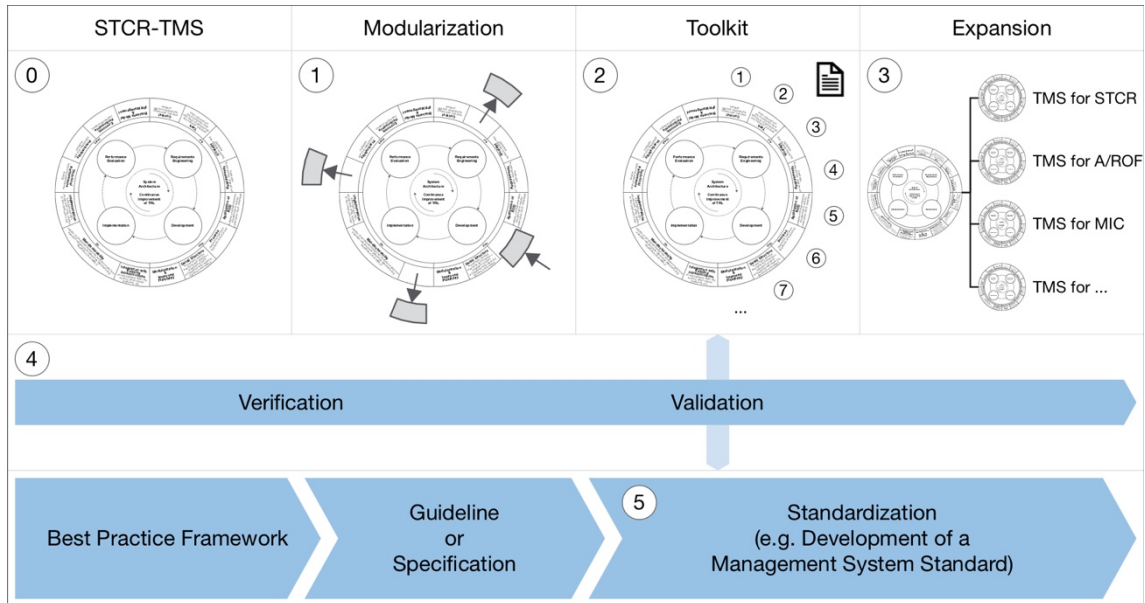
STCR-TMS

Modularization

Toolkit

Expansion

0

1

2

1

2

3

4

5

6

7

...

3

TMS for STCR

TMS for A/ROF

TMS for MIC

TMS for ...

4

Verification

Validation

Best Practice Framework

Guideline
or
Specification

5

Standardization
(e.g. Development of a
Management System Standard)